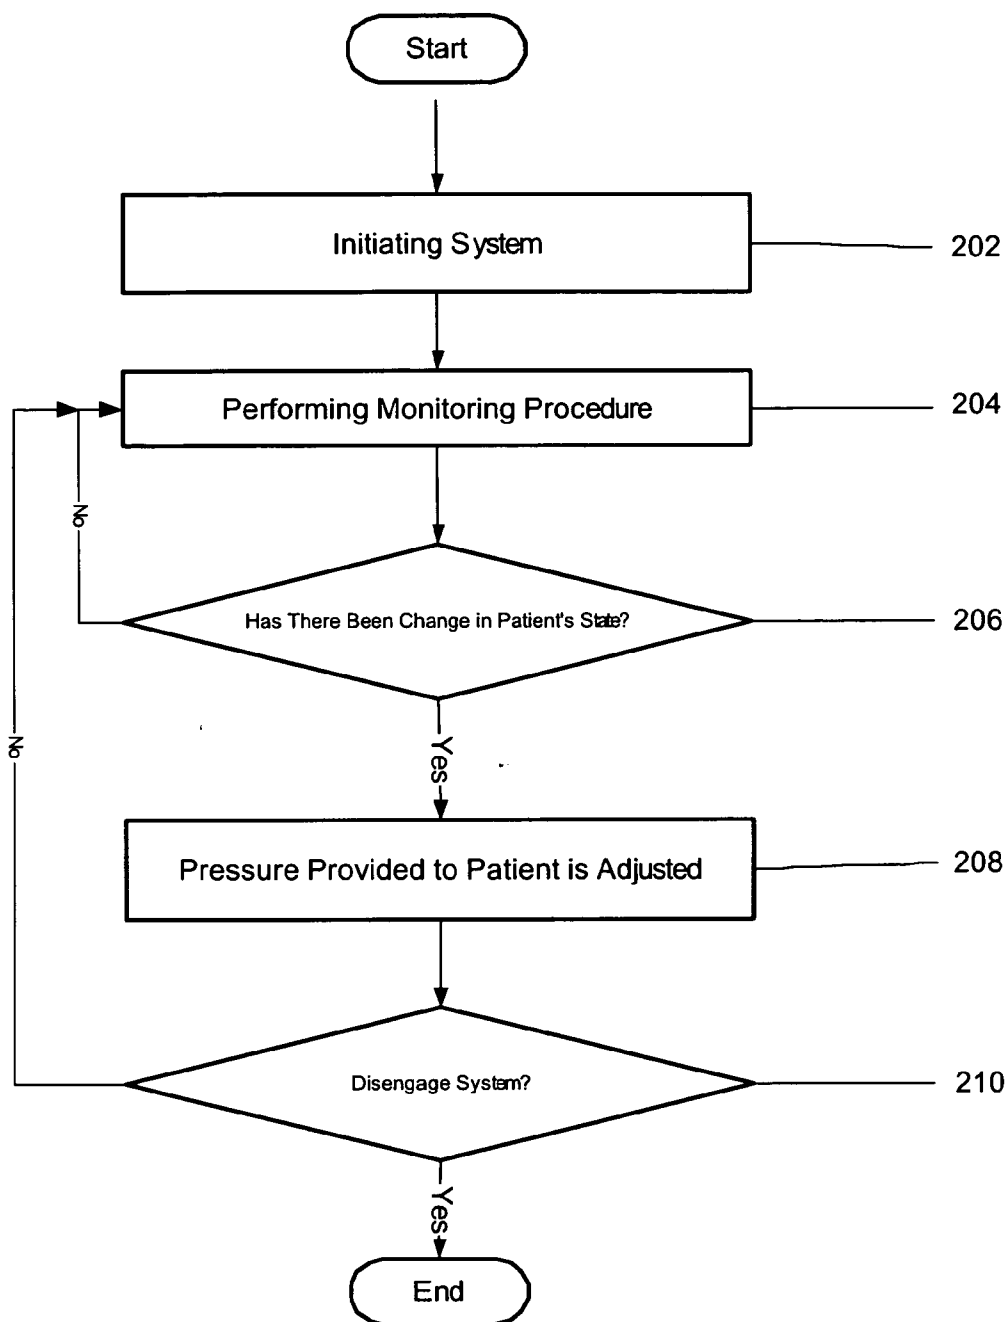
Start

Initiating System

202

Performing Monitoring Procedure

204

No

Has There Been Change in Patient's State?

206

No

Yes

Pressure Provided to Patient is Adjusted

208

Disengage System?

210

Yes

End